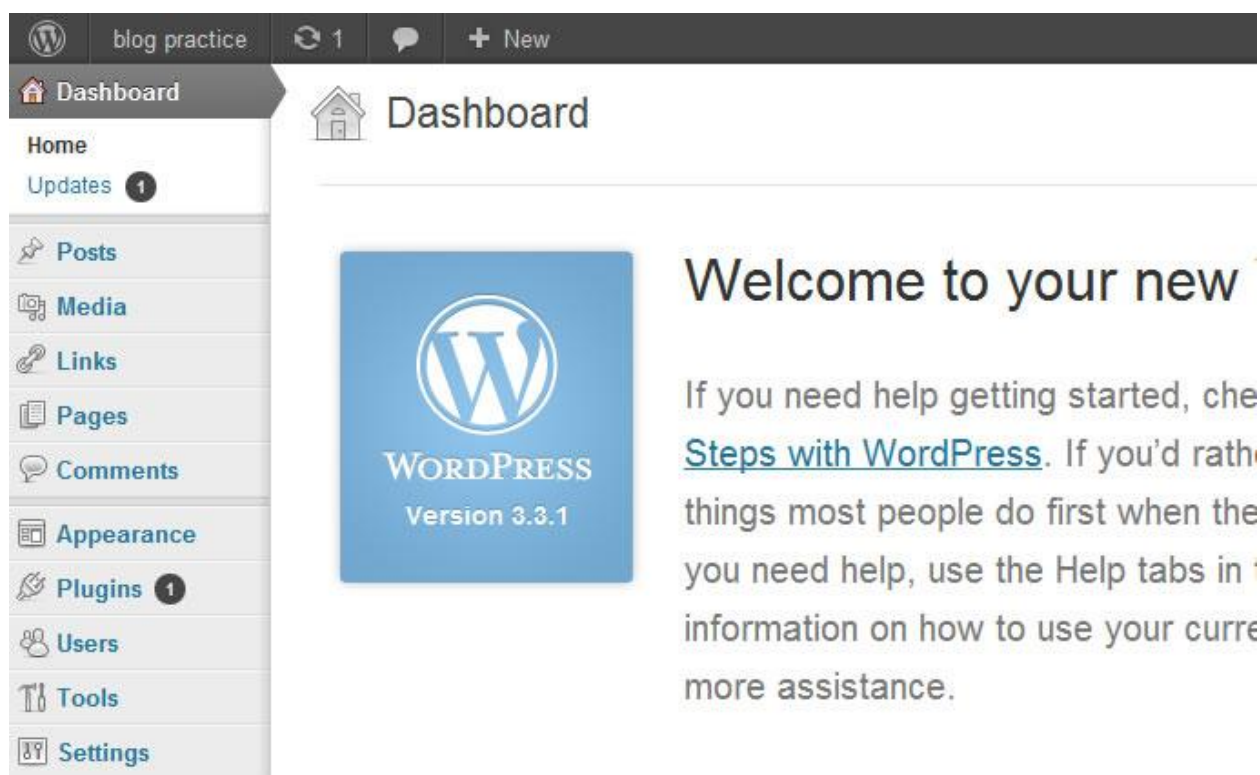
blog practice 1 + New

Dashboard
Home
Updates 1
Posts
Media
Links
Pages
Comments
Appearance
Plugins 1
Users
Tools
Settings

Dashboard

WordPress
Version 3.3.1

Welcome to your new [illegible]

If you need help getting started, che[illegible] Steps with WordPress. If you'd rath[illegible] things most people do first when the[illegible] you need help, use the Help tabs in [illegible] information on how to use your curr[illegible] more assistance.